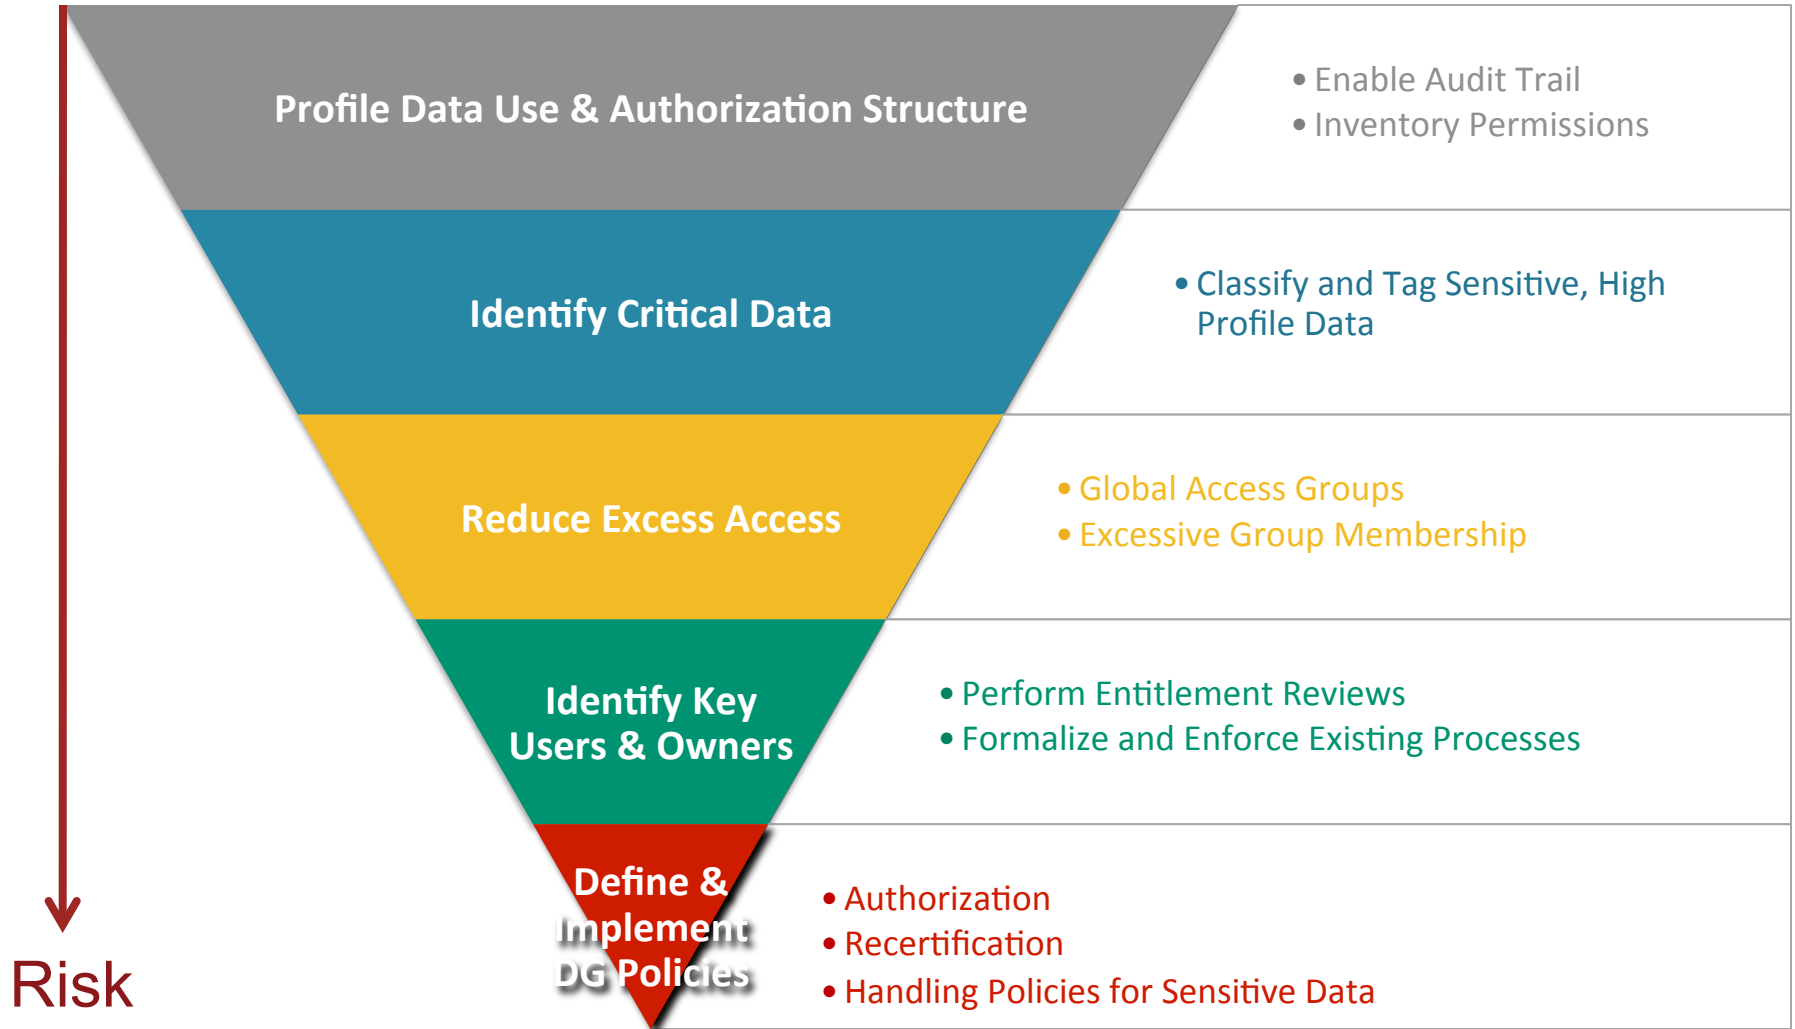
Profile Data Use & Authorization Structure

Identify Critical Data

Reduce Excess Access

Identify Key Users & Owners

Define & Implement DG Policies

Risk

• Enable Audit Trail
• Inventory Permissions

• Classify and Tag Sensitive, High Profile Data

• Global Access Groups
• Excessive Group Membership

• Perform Entitlement Reviews
• Formalize and Enforce Existing Processes

• Authorization
• Recertification
• Handling Policies for Sensitive Data